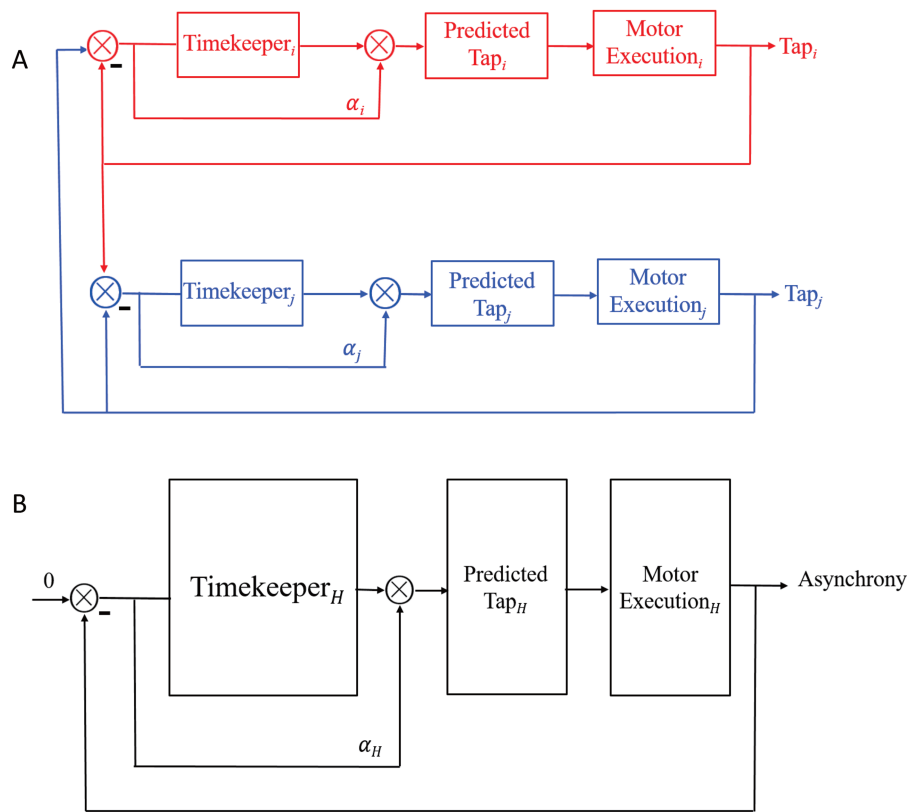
A

Timekeeper$_i$

Predicted Tap$_i$

Motor Execution$_i$

Tap$_i$

$\alpha_i$

-

Timekeeper$_j$

Predicted Tap$_j$

Motor Execution$_j$

Tap$_j$

$\alpha_j$

-

B

0

-

Timekeeper$_H$

Predicted Tap$_H$

Motor Execution$_H$

Asynchrony

$\alpha_H$